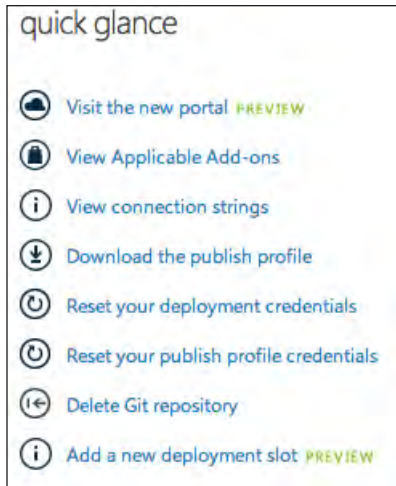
quick glance

Visit the new portal PREVIEW

View Applicable Add-ons

View connection strings

Download the publish profile

Reset your deployment credentials

Reset your publish profile credentials

Delete Git repository

Add a new deployment slot PREVIEW